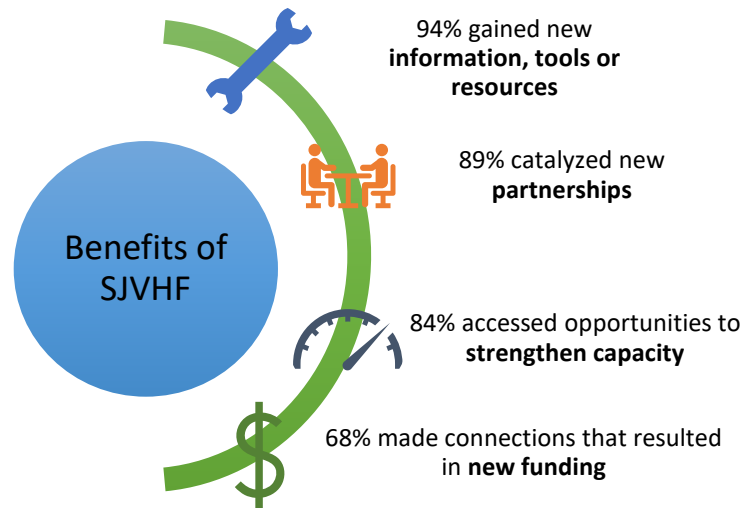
Benefits of SJVHF

94% gained new **information, tools or resources**

89% catalyzed new **partnerships**

84% accessed opportunities to **strengthen capacity**

68% made connections that resulted in **new funding**